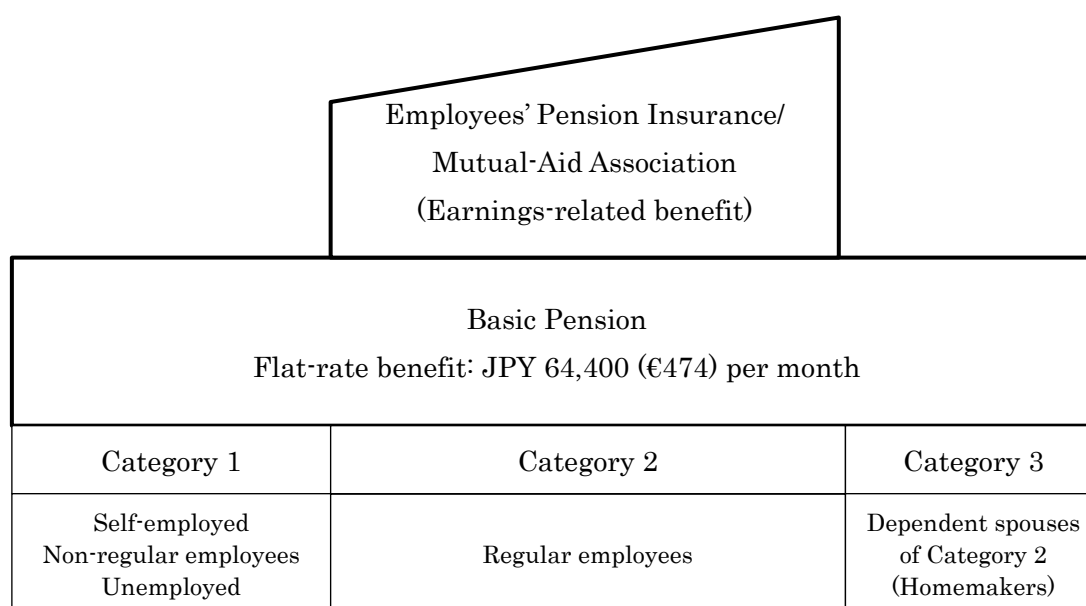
Employees' Pension Insurance/
Mutual-Aid Association
(Earnings-related benefit)

Basic Pension
Flat-rate benefit: JPY 64,400 (€474) per month

| Category 1 | Category 2 | Category 3 |
|---|---|---|
| Self-employed<br>Non-regular employees<br>Unemployed | Regular employees | Dependent spouses of Category 2<br>(Homemakers) |